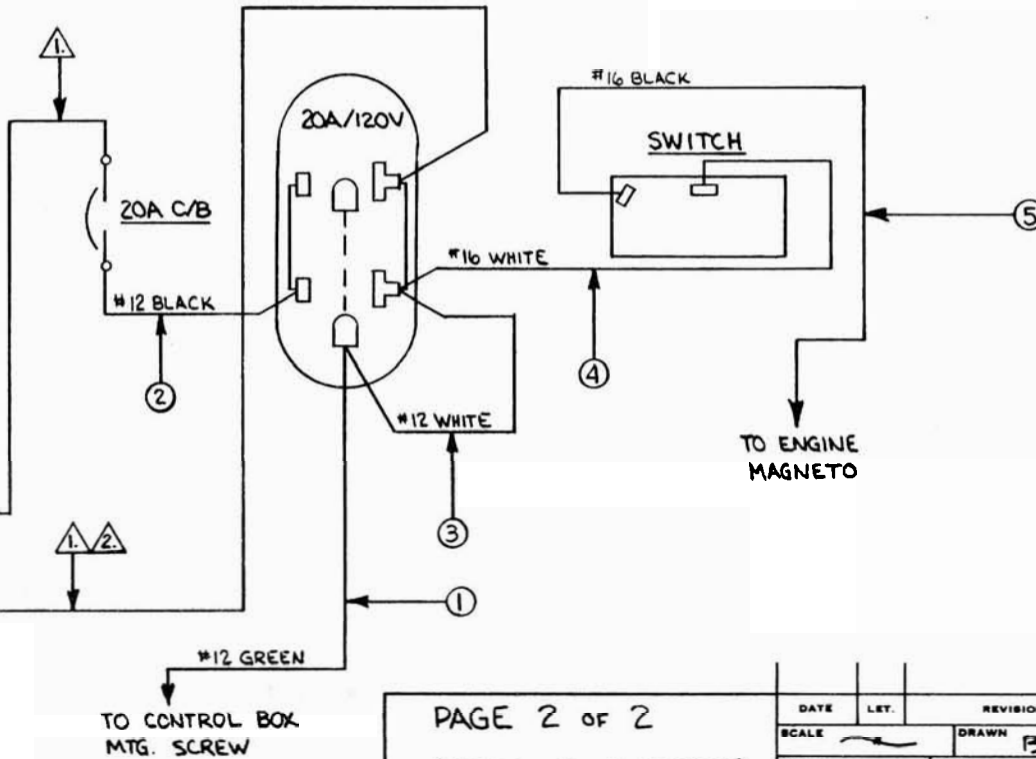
1.

20A/120V

#16 BLACK

SWITCH

20A C/B

#16 WHITE

5

#12 BLACK

2

4

#12 WHITE

TO ENGINE MAGNETO

3

1. 2.

1

#12 GREEN

TO CONTROL BOX MTG. SCREW

PAGE 2 OF 2

| DATE | LET. | REVISIO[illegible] |
|---|---|---|
| SCALE | — | DRAWN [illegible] |